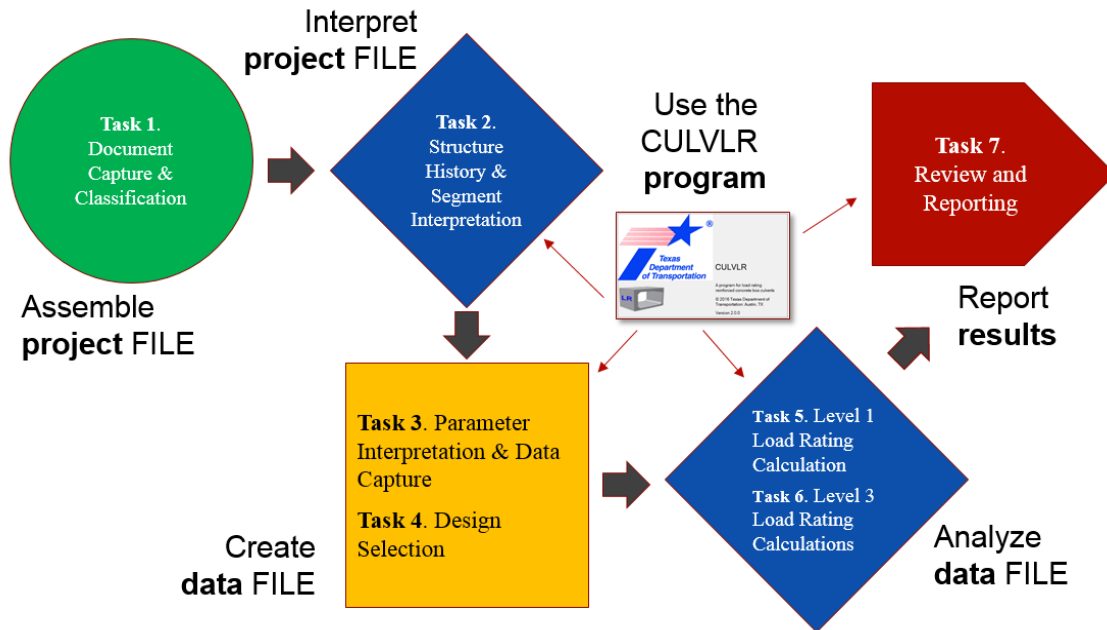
Task 1. Document Capture & Classification

Assemble project FILE

Interpret project FILE

Task 2. Structure History & Segment Interpretation

Use the CULVLR program

Texas Department of Transportation

CULVLR

A program for load rating reinforced concrete box culverts

© 2016 Texas Department of Transportation, Austin, TX

Version 2.0.0

Task 7. Review and Reporting

Report results

Task 3. Parameter Interpretation & Data Capture

Task 4. Design Selection

Create data FILE

Task 5. Level 1 Load Rating Calculation

Task 6. Level 3 Load Rating Calculations

Analyze data FILE